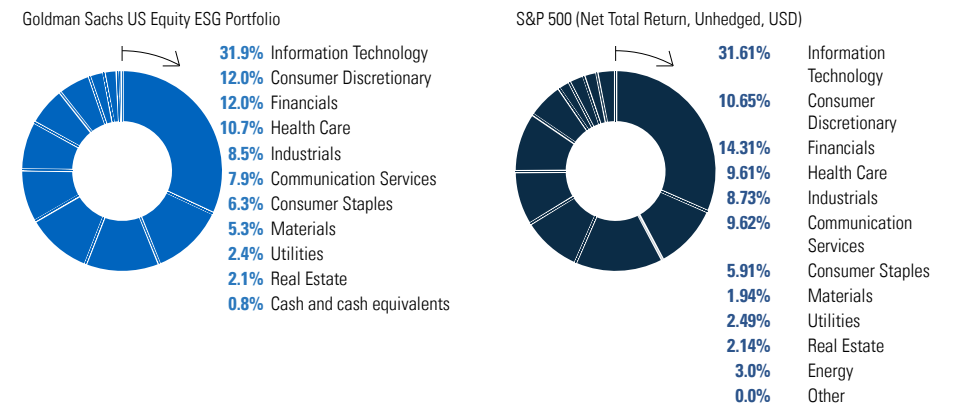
Goldman Sachs US Equity ESG Portfolio

31.9% Information Technology
12.0% Consumer Discretionary
12.0% Financials
10.7% Health Care
8.5% Industrials
7.9% Communication Services
6.3% Consumer Staples
5.3% Materials
2.4% Utilities
2.1% Real Estate
0.8% Cash and cash equivalents

S&P 500 (Net Total Return, Unhedged, USD)

31.61% Information Technology
10.65% Consumer Discretionary
14.31% Financials
9.61% Health Care
8.73% Industrials
9.62% Communication Services
5.91% Consumer Staples
1.94% Materials
2.49% Utilities
2.14% Real Estate
3.0% Energy
0.0% Other